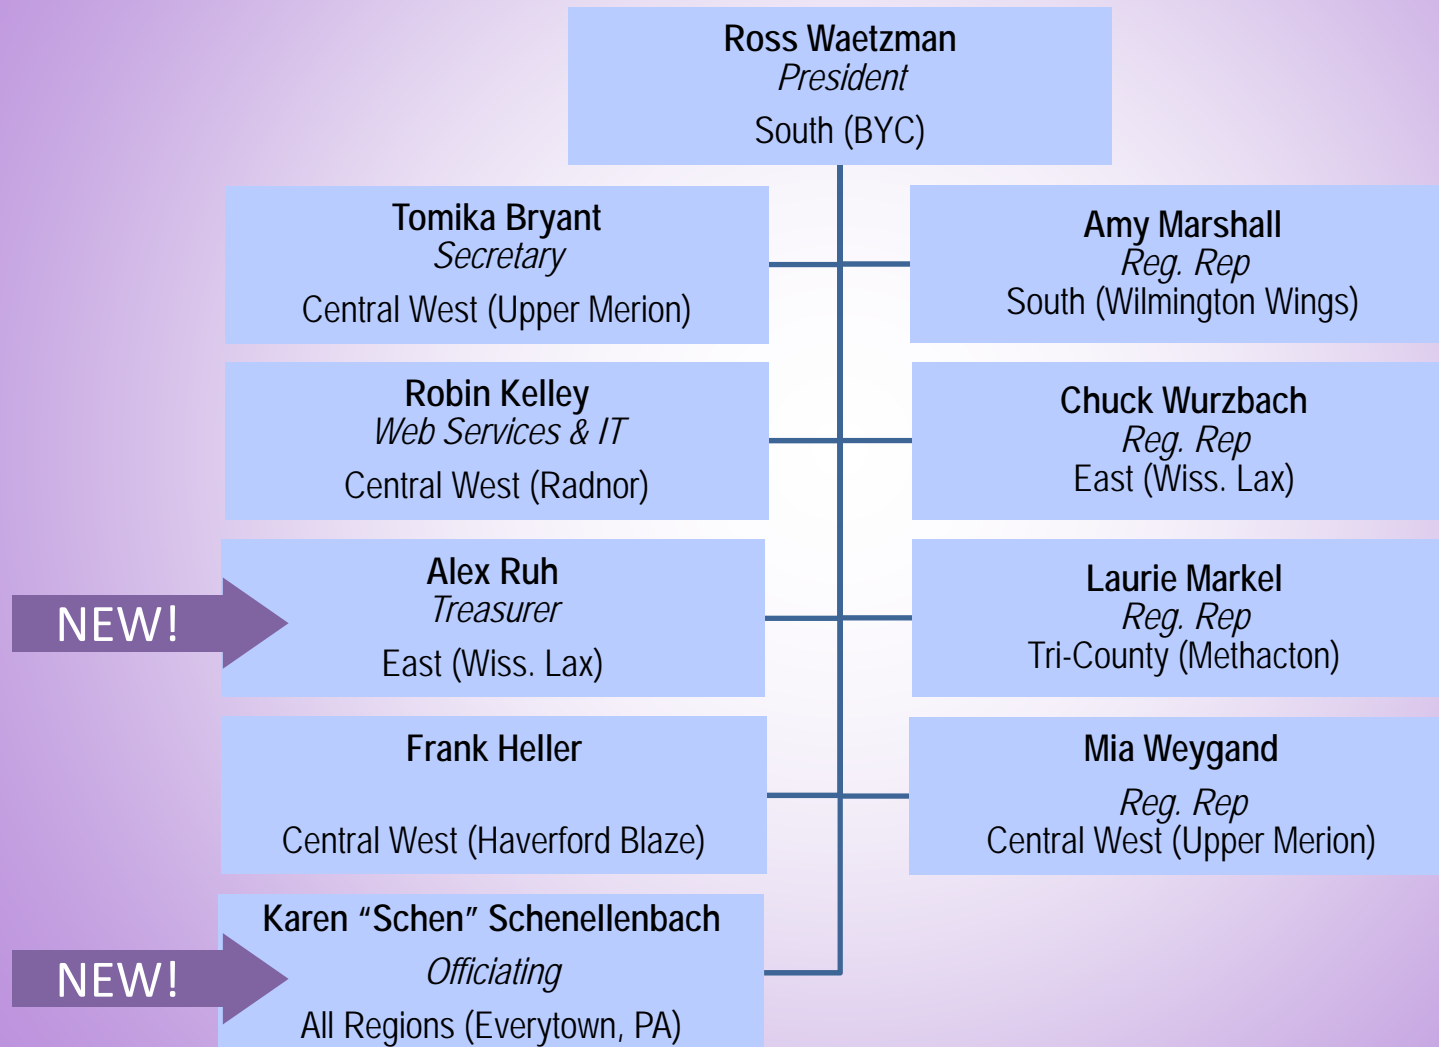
Ross Waetzman
*President*
South (BYC)

Tomika Bryant
*Secretary*
Central West (Upper Merion)

Robin Kelley
*Web Services & IT*
Central West (Radnor)

NEW!

Alex Ruh
*Treasurer*
East (Wiss. Lax)

Frank Heller

Central West (Haverford Blaze)

NEW!

Karen "Schen" Schenellenbach
*Officiating*
All Regions (Everytown, PA)

Amy Marshall
*Reg. Rep*
South (Wilmington Wings)

Chuck Wurzbach
*Reg. Rep*
East (Wiss. Lax)

Laurie Markel
*Reg. Rep*
Tri-County (Methacton)

Mia Weygand
*Reg. Rep*
Central West (Upper Merion)